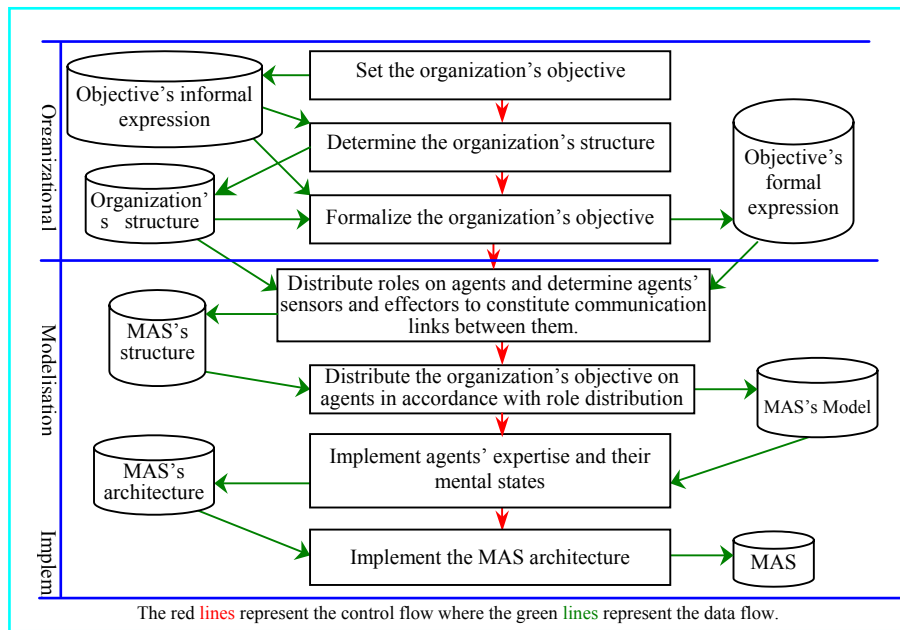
Organizational

Set the organization's objective

Objective's informal expression

Determine the organization's structure

Objective's formal expression

Organization's structure

Formalize the organization's objective

Modelisation

Distribute roles on agents and determine agents' sensors and effectors to constitute communication links between them.

MAS's structure

Distribute the organization's objective on agents in accordance with role distribution

MAS's Model

Implement agents' expertise and their mental states

MAS's architecture

Implem

Implement the MAS architecture

MAS

The red lines represent the control flow where the green lines represent the data flow.